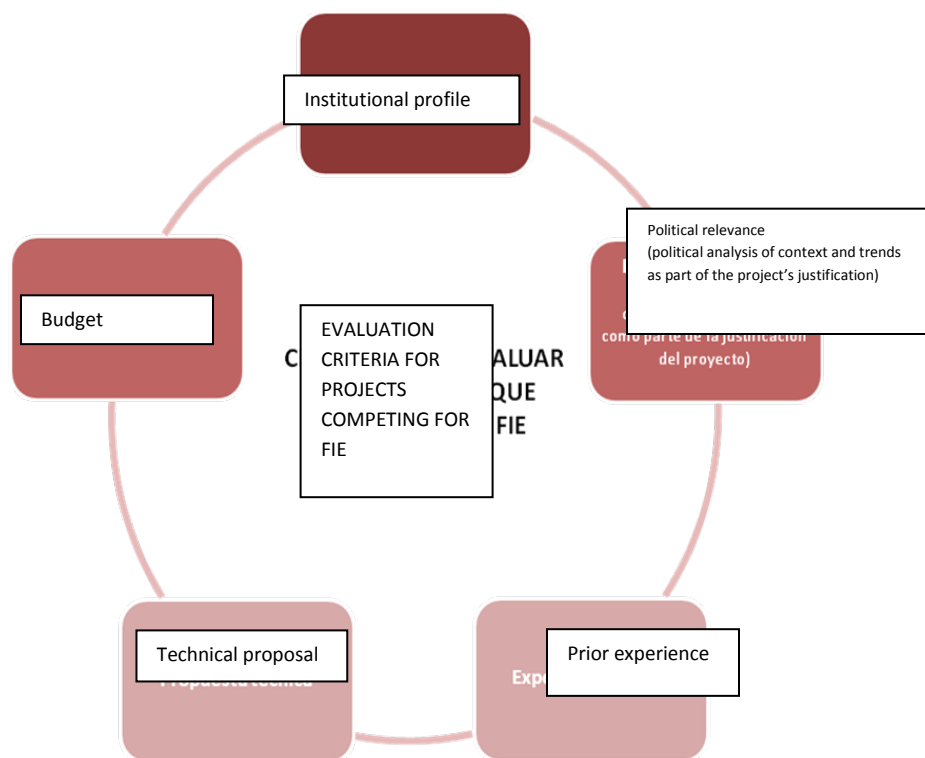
Institutional profile

Political relevance
(political analysis of context and trends as part of the project's justification)

como parte de la justificación del proyecto)

Budget

EVALUATION CRITERIA FOR PROJECTS COMPETING FOR FIE

C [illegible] ALUAR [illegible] QUE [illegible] FIE

Technical proposal

Propuesta técnica

Prior experience

Expe